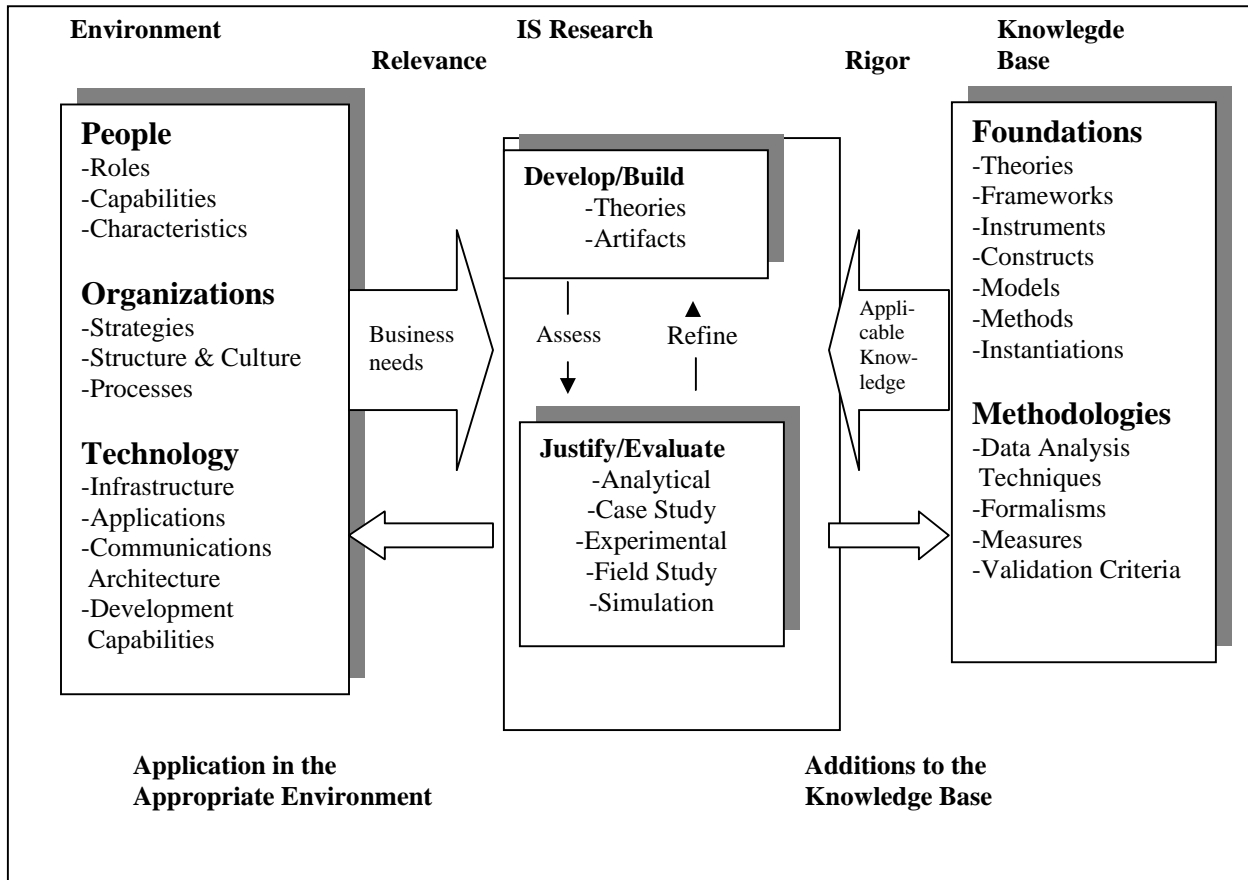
Environment

IS Research

Knowlegde Base

Relevance

Rigor

People
-Roles
-Capabilities
-Characteristics

Organizations
-Strategies
-Structure & Culture
-Processes

Technology
-Infrastructure
-Applications
-Communications Architecture
-Development Capabilities

Business needs

Develop/Build
-Theories
-Artifacts

Assess

Refine

Justify/Evaluate
-Analytical
-Case Study
-Experimental
-Field Study
-Simulation

Applicable Knowledge

Foundations
-Theories
-Frameworks
-Instruments
-Constructs
-Models
-Methods
-Instantiations

Methodologies
-Data Analysis Techniques
-Formalisms
-Measures
-Validation Criteria

Application in the Appropriate Environment

Additions to the Knowledge Base